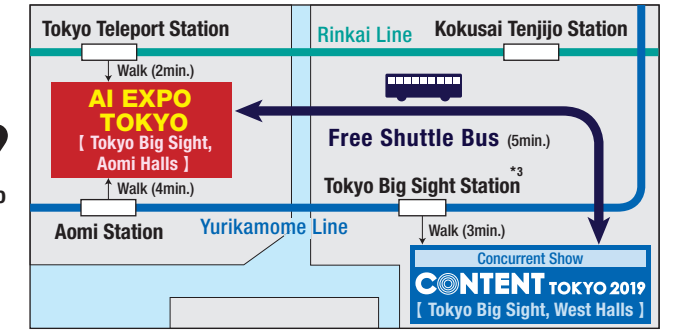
Tokyo Teleport Station

Rinkai Line

Kokusai Tenjijo Station

Walk (2min.)

AI EXPO TOKYO
【 Tokyo Big Sight, Aomi Halls 】

Free Shuttle Bus (5min.)

Walk (4min.)

Tokyo Big Sight Station*3

Aomi Station

Yurikamome Line

Walk (3min.)

Concurrent Show
CONTENT TOKYO 2019
【 Tokyo Big Sight, West Halls 】